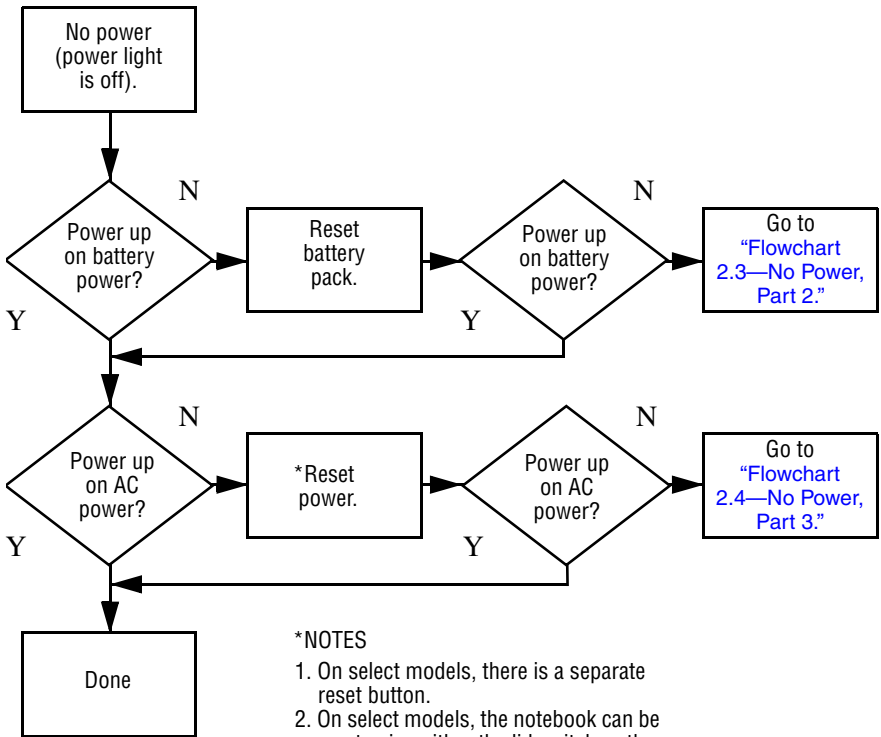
No power (power light is off).

N

Power up on battery power?

Reset battery pack.

N

Power up on battery power?

Go to "Flowchart 2.3—No Power, Part 2."

Y

Y

N

Power up on AC power?

*Reset power.

N

Power up on AC power?

Go to "Flowchart 2.4—No Power, Part 3."

Y

Y

Done

*NOTES

1. On select models, there is a separate reset button.

2. On select models, the notebook can be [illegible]